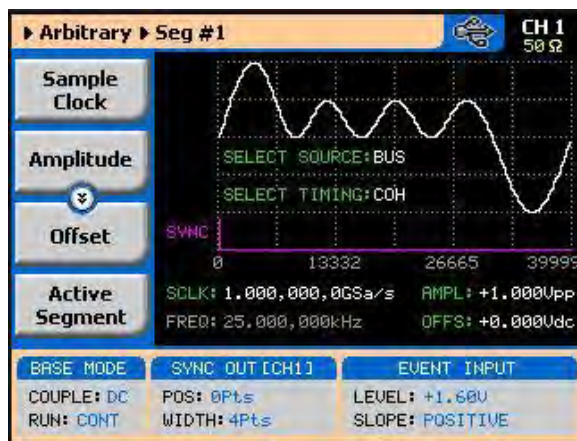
▶ Arbitrary ▶ Seg #1

CH 1
50 Ω

Sample Clock

Amplitude

Offset

Active Segment

SELECT SOURCE:BUS

SELECT TIMING:COH

SYNC

0 13332 26665 39999

SCLK: 1.000,000,0GSa/s AMPL: +1.000Vpp

FREQ: 25.000,000kHz OFFS: +0.000Vdc

BASE MODE
COUPLE: DC
RUN: CONT

SYNC OUT [CH1]
POS: 0Pts
WIDTH: 4Pts

EVENT INPUT
LEVEL: +1.60V
SLOPE: POSITIVE